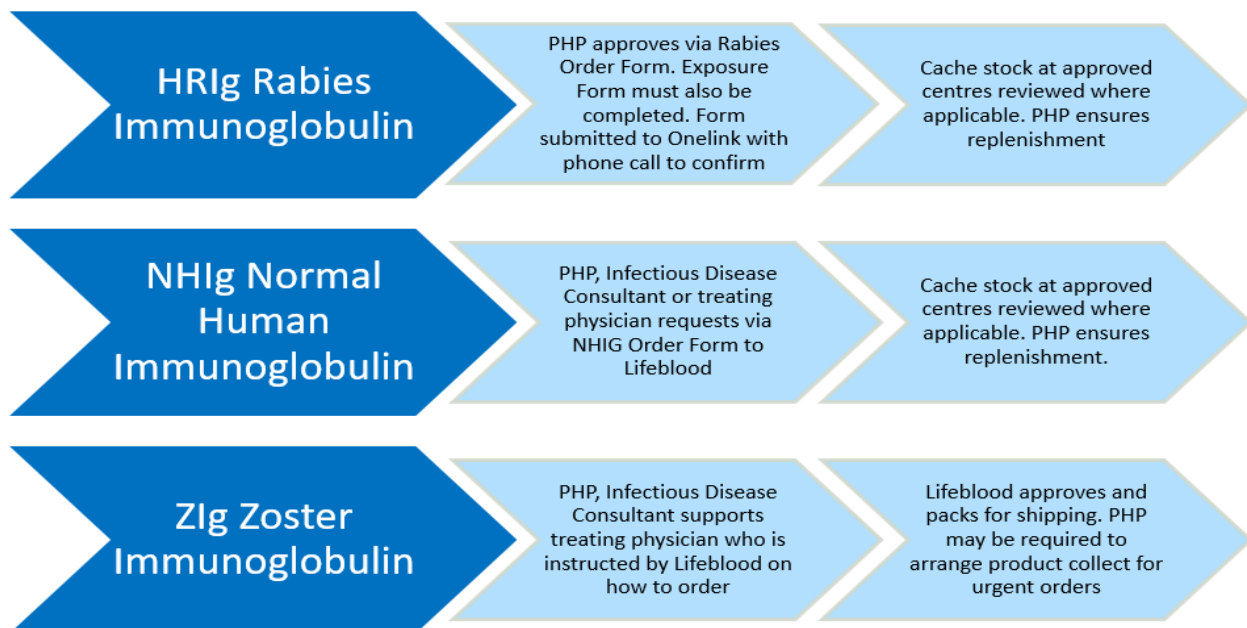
HRIg Rabies Immunoglobulin

PHP approves via Rabies Order Form. Exposure Form must also be completed. Form submitted to Onelink with phone call to confirm

Cache stock at approved centres reviewed where applicable. PHP ensures replenishment

NHIg Normal Human Immunoglobulin

PHP, Infectious Disease Consultant or treating physician requests via NHIG Order Form to Lifeblood

Cache stock at approved centres reviewed where applicable. PHP ensures replenishment.

ZIg Zoster Immunoglobulin

PHP, Infectious Disease Consultant supports treating physician who is instructed by Lifeblood on how to order

Lifeblood approves and packs for shipping. PHP may be required to arrange product collect for urgent orders